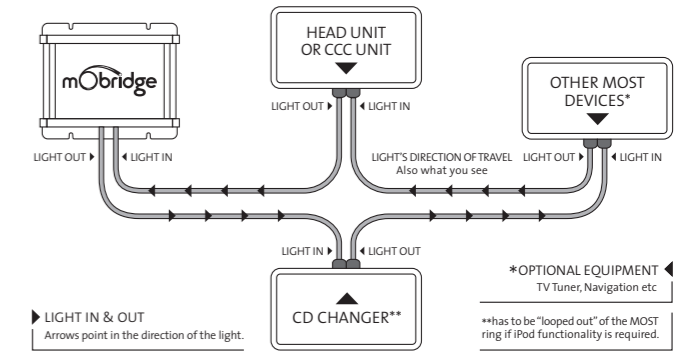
mObridge

HEAD UNIT OR CCC UNIT

OTHER MOST DEVICES*

LIGHT OUT ▸ ◂ LIGHT IN

LIGHT OUT ▸ ◂ LIGHT IN

LIGHT'S DIRECTION OF TRAVEL
Also what you see

LIGHT OUT ▸ ◂ LIGHT IN

LIGHT IN ▸ ◂ LIGHT OUT

CD CHANGER**

*OPTIONAL EQUIPMENT
TV Tuner, Navigation etc

**has to be "looped out" of the MOST ring if iPod functionality is required.

LIGHT IN & OUT
Arrows point in the direction of the light.